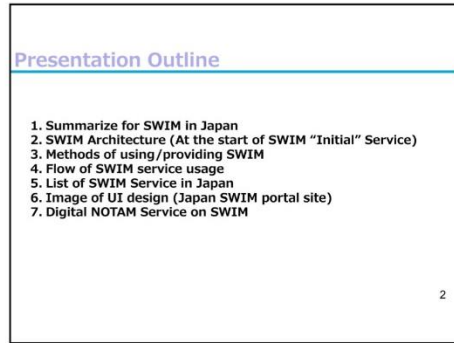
Presentation Outline

1. Summarize for SWIM in Japan
2. SWIM Architecture (At the start of SWIM "Initial" Service)
3. Methods of using/providing SWIM
4. Flow of SWIM service usage
5. List of SWIM Service in Japan
6. Image of UI design (Japan SWIM portal site)
7. Digital NOTAM Service on SWIM

2